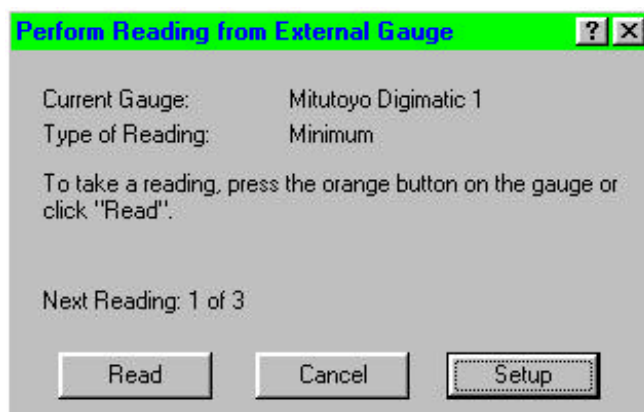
Perform Reading from External Gauge

?

Current Gauge: Mitutoyo Digimatic 1
Type of Reading: Minimum

To take a reading, press the orange button on the gauge or click "Read".

Next Reading: 1 of 3

Read

Cancel

Setup